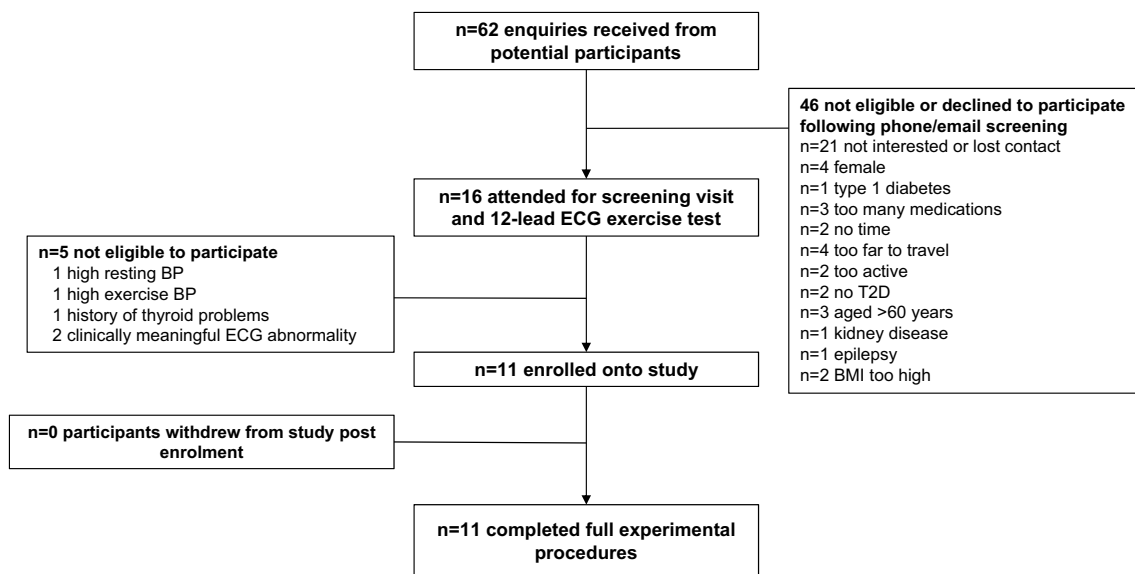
n=62 enquiries received from potential participants

46 not eligible or declined to participate following phone/email screening
n=21 not interested or lost contact
n=4 female
n=1 type 1 diabetes
n=3 too many medications
n=2 no time
n=4 too far to travel
n=2 too active
n=2 no T2D
n=3 aged >60 years
n=1 kidney disease
n=1 epilepsy
n=2 BMI too high

n=16 attended for screening visit and 12-lead ECG exercise test

n=5 not eligible to participate
1 high resting BP
1 high exercise BP
1 history of thyroid problems
2 clinically meaningful ECG abnormality

n=11 enrolled onto study

n=0 participants withdrew from study post enrolment

n=11 completed full experimental procedures